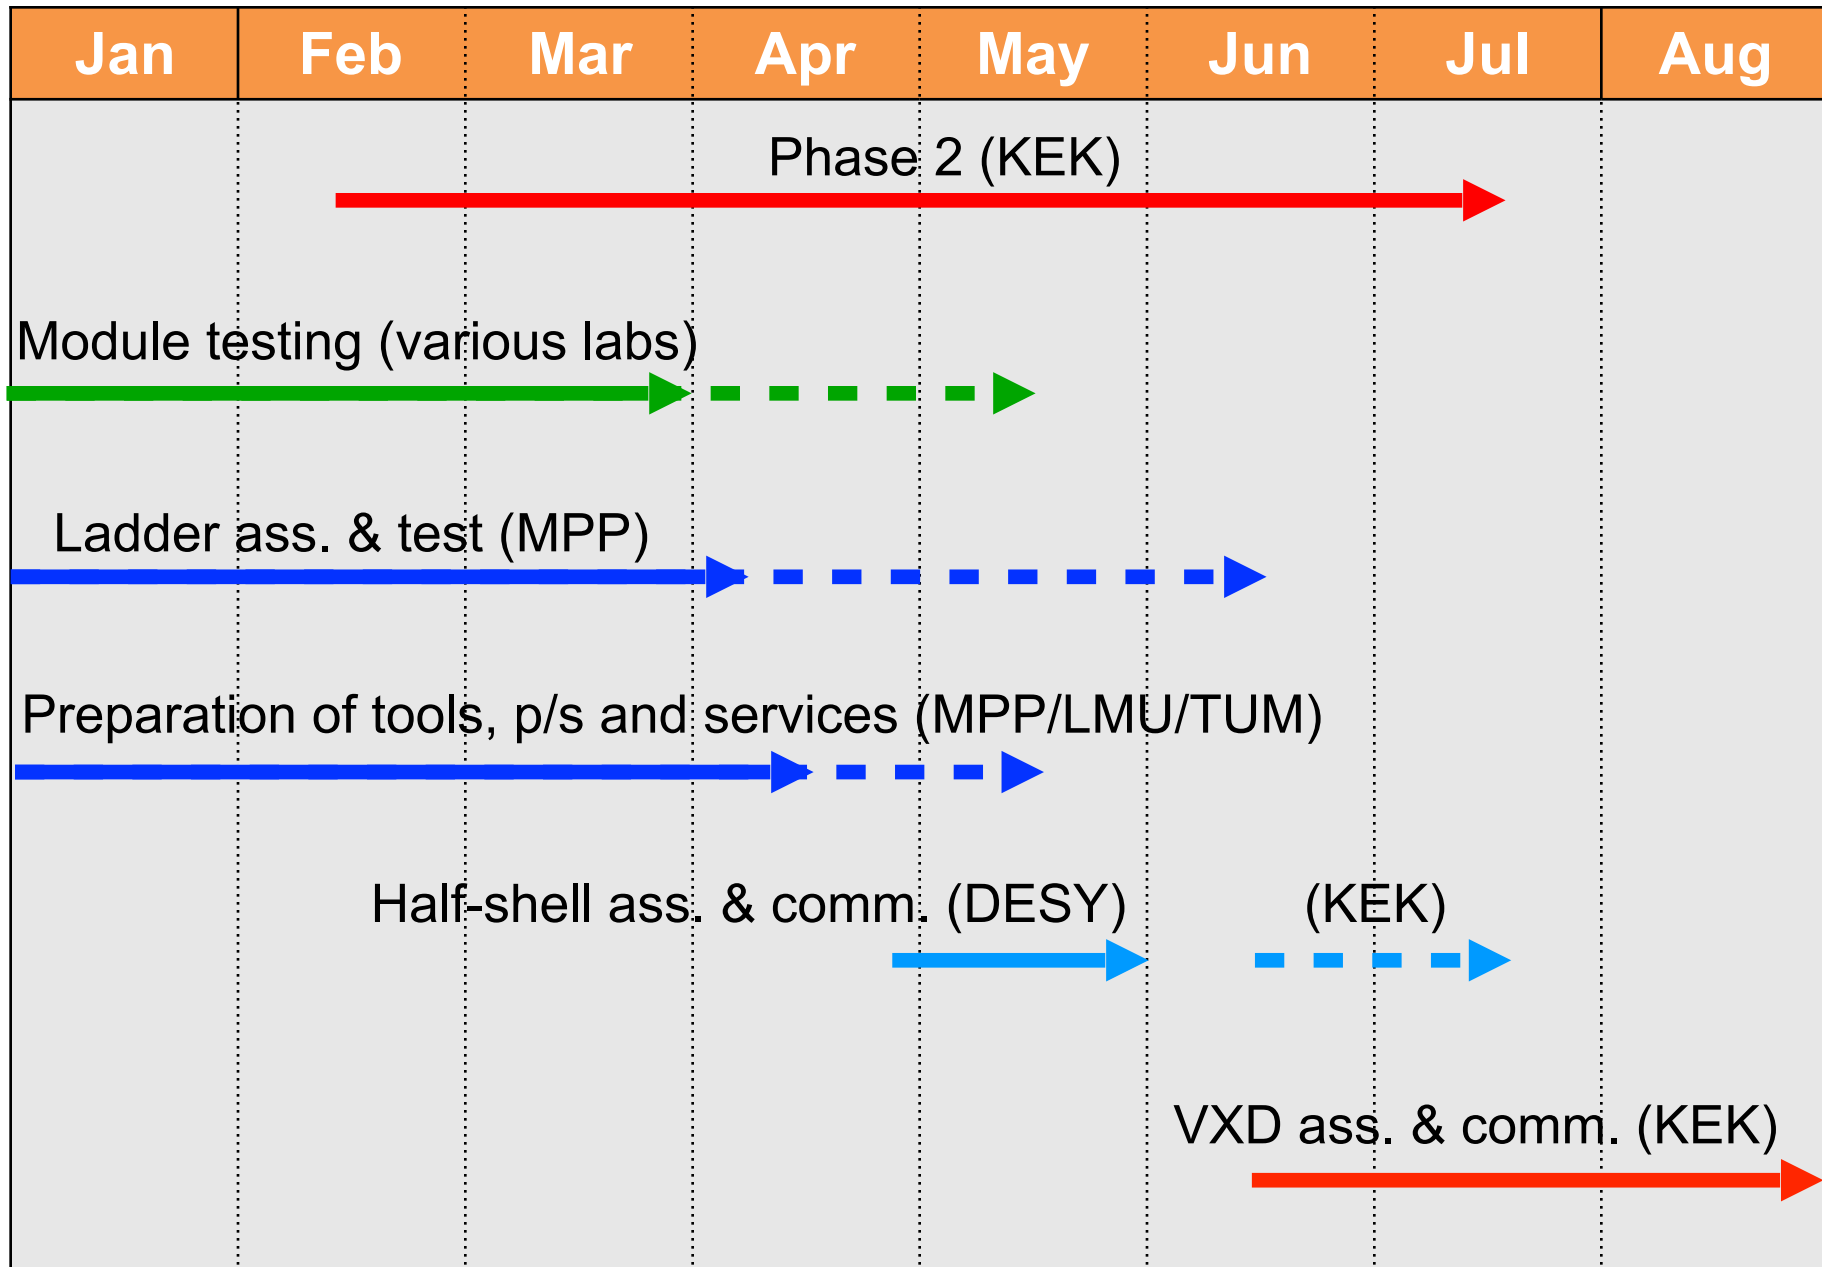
| Jan | Feb | Mar | Apr | May | Jun | Jul | Aug |
|---|---|---|---|---|---|---|---|

Phase 2 (KEK)

Module testing (various labs)

Ladder ass. & test (MPP)

Preparation of tools, p/s and services (MPP/LMU/TUM)

Half-shell ass. & comm. (DESY)

(KEK)

VXD ass. & comm. (KEK)